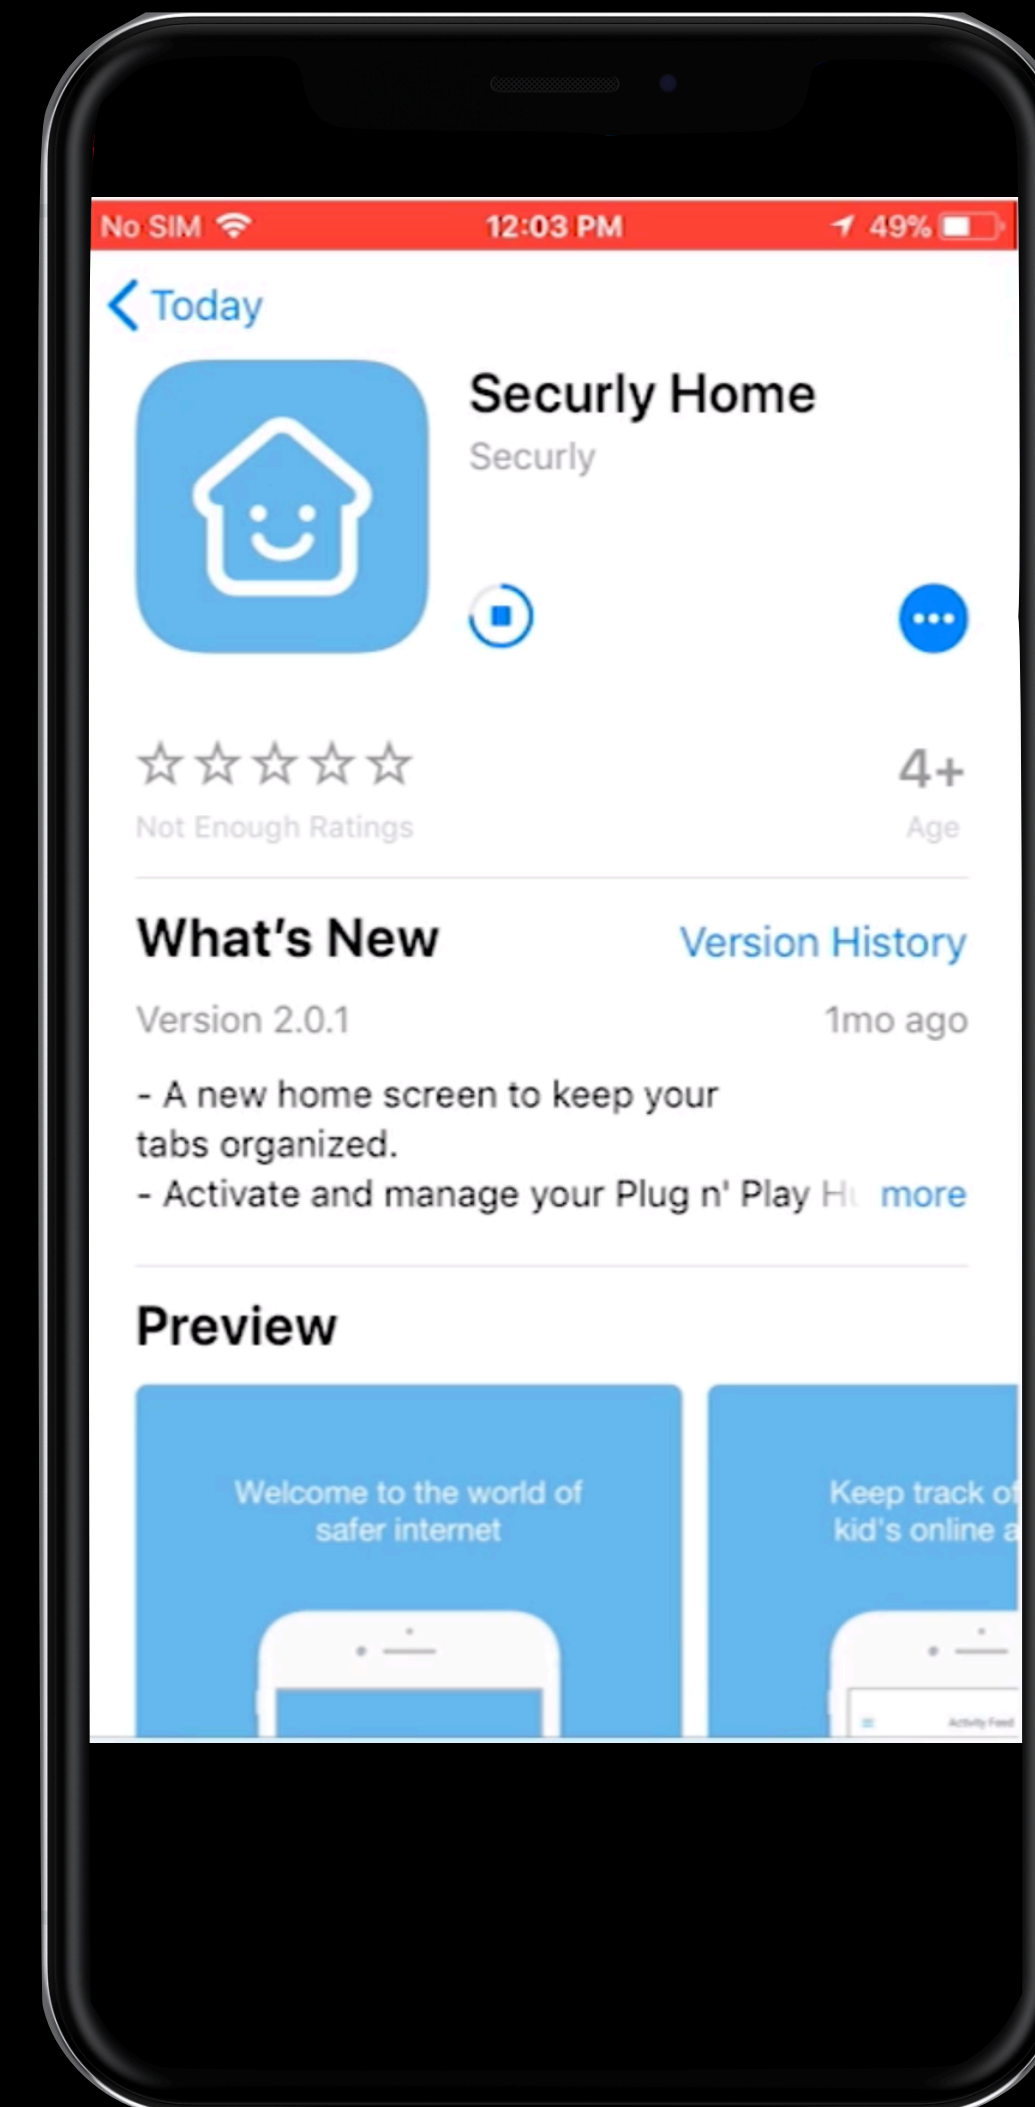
No SIM 12:03 PM 49%

Today

Securly Home

Securly

☆☆☆☆☆
Not Enough Ratings

4+
Age

What's New

Version History

Version 2.0.1

1mo ago

- A new home screen to keep your tabs organized.
- Activate and manage your Plug n' Play H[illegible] more

Preview

Welcome to the world of safer internet

Keep track o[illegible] kid's online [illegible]

Activity Feed